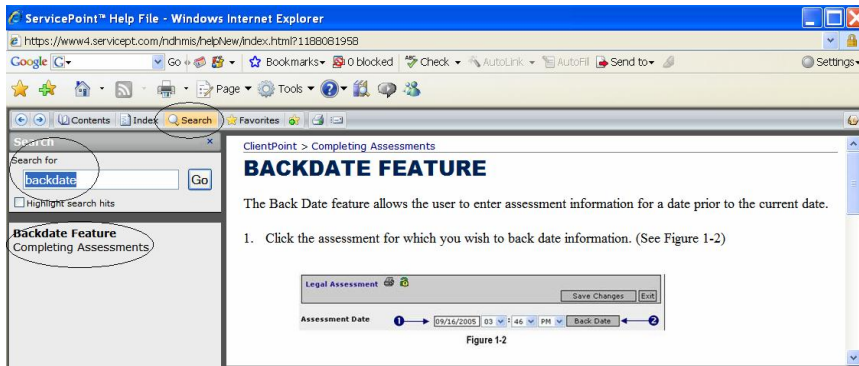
ServicePoint™ Help File - Windows Internet Explorer

https://www4.servicept.com/ndhmis/helpNew/index.html?1188081958

Google G- Go Bookmarks 0 blocked Check AutoLink AutoFill Send to Settings

Page Tools

Contents Index Search Favorites

Search

Search for

backdate

Go

Highlight search hits

Backdate Feature

Completing Assessments

ClientPoint > Completing Assessments

BACKDATE FEATURE

The Back Date feature allows the user to enter assessment information for a date prior to the current date.

1. Click the assessment for which you wish to back date information. (See Figure 1-2)

Legal Assessment

Save Changes Exit

Assessment Date 1 09/16/2005 03 : 46 PM Back Date 2

Figure 1-2